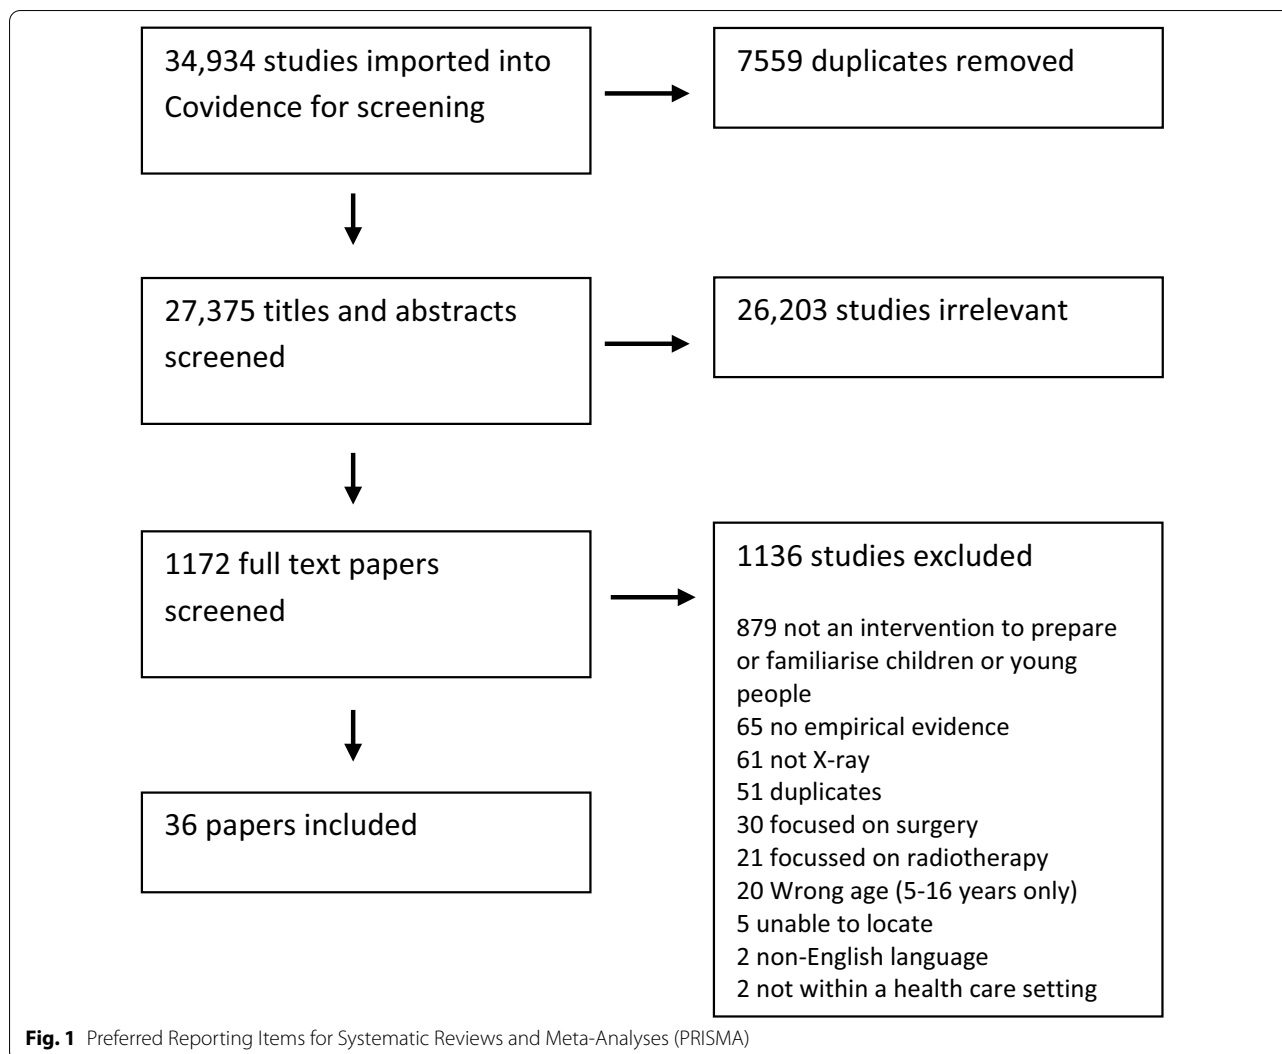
34,934 studies imported into Covidence for screening

7559 duplicates removed

27,375 titles and abstracts screened

26,203 studies irrelevant

1172 full text papers screened

1136 studies excluded

879 not an intervention to prepare or familiarise children or young people
65 no empirical evidence
61 not X-ray
51 duplicates
30 focused on surgery
21 focussed on radiotherapy
20 Wrong age (5-16 years only)
5 unable to locate
2 non-English language
2 not within a health care setting

36 papers included

**Fig. 1** Preferred Reporting Items for Systematic Reviews and Meta-Analyses (PRISMA)